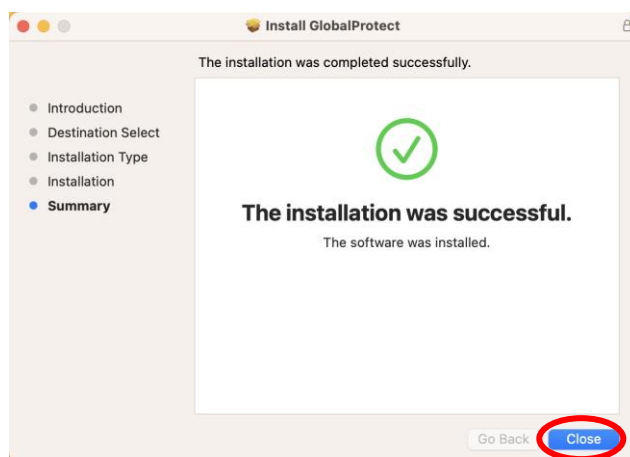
Install GlobalProtect

The installation was completed successfully.

Introduction
Destination Select
Installation Type
Installation
Summary

The installation was successful.

The software was installed.

Go Back
Close